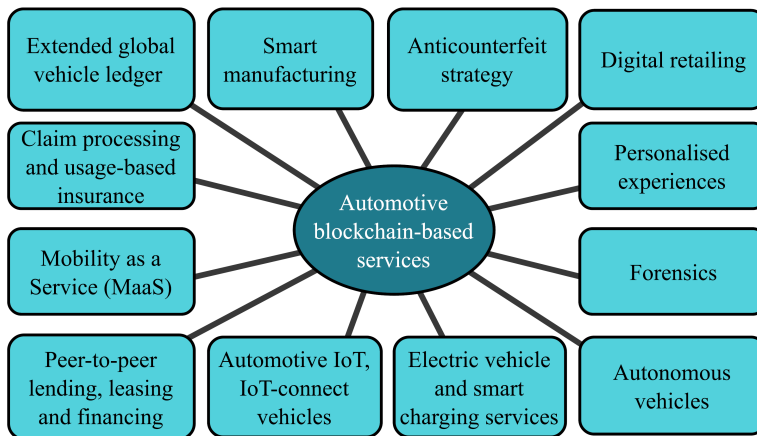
Extended global vehicle ledger

Smart manufacturing

Anticounterfeit strategy

Digital retailing

Claim processing and usage-based insurance

Automotive blockchain-based services

Personalised experiences

Mobility as a Service (MaaS)

Forensics

Peer-to-peer lending, leasing and financing

Automotive IoT, IoT-connect vehicles

Electric vehicle and smart charging services

Autonomous vehicles